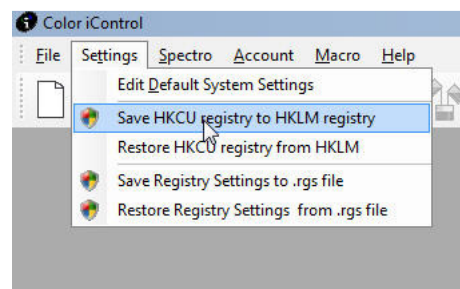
Color iControl

File Settings Spectro Account Macro Help

Edit Default System Settings
Save HKCU registry to HKLM registry
Restore HKCU registry from HKLM
Save Registry Settings to .rgs file
Restore Registry Settings from .rgs file